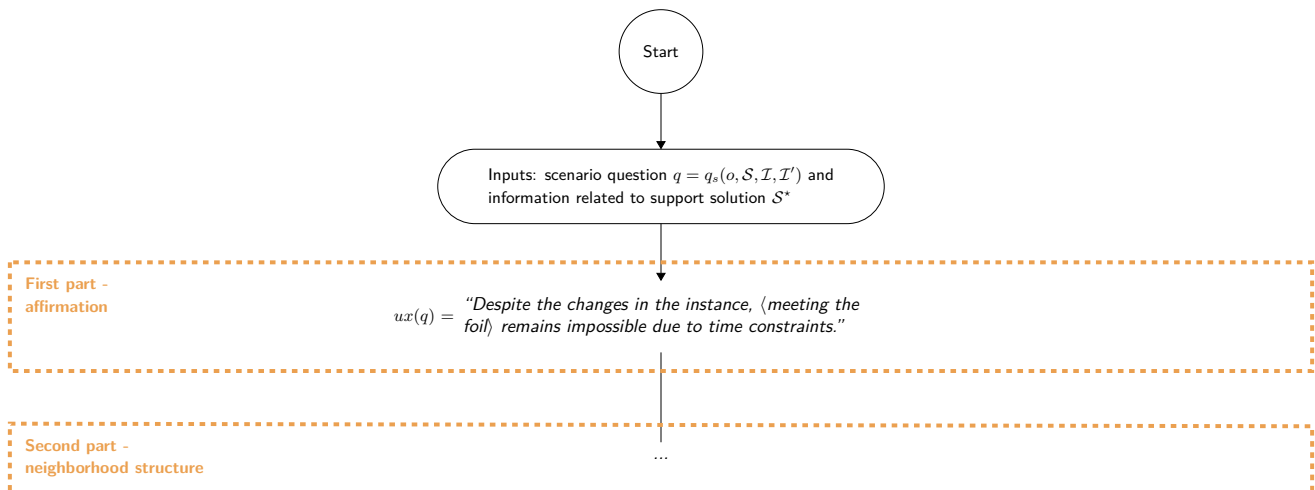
Start

Inputs: scenario question $q = q_s(o, \mathcal{S}, \mathcal{I}, \mathcal{I}')$ and information related to support solution $\mathcal{S}^\star$

First part - affirmation

$ux(q) =$ "Despite the changes in the instance, $\langle$meeting the foil$\rangle$ remains impossible due to time constraints."

Second part - neighborhood structure

...